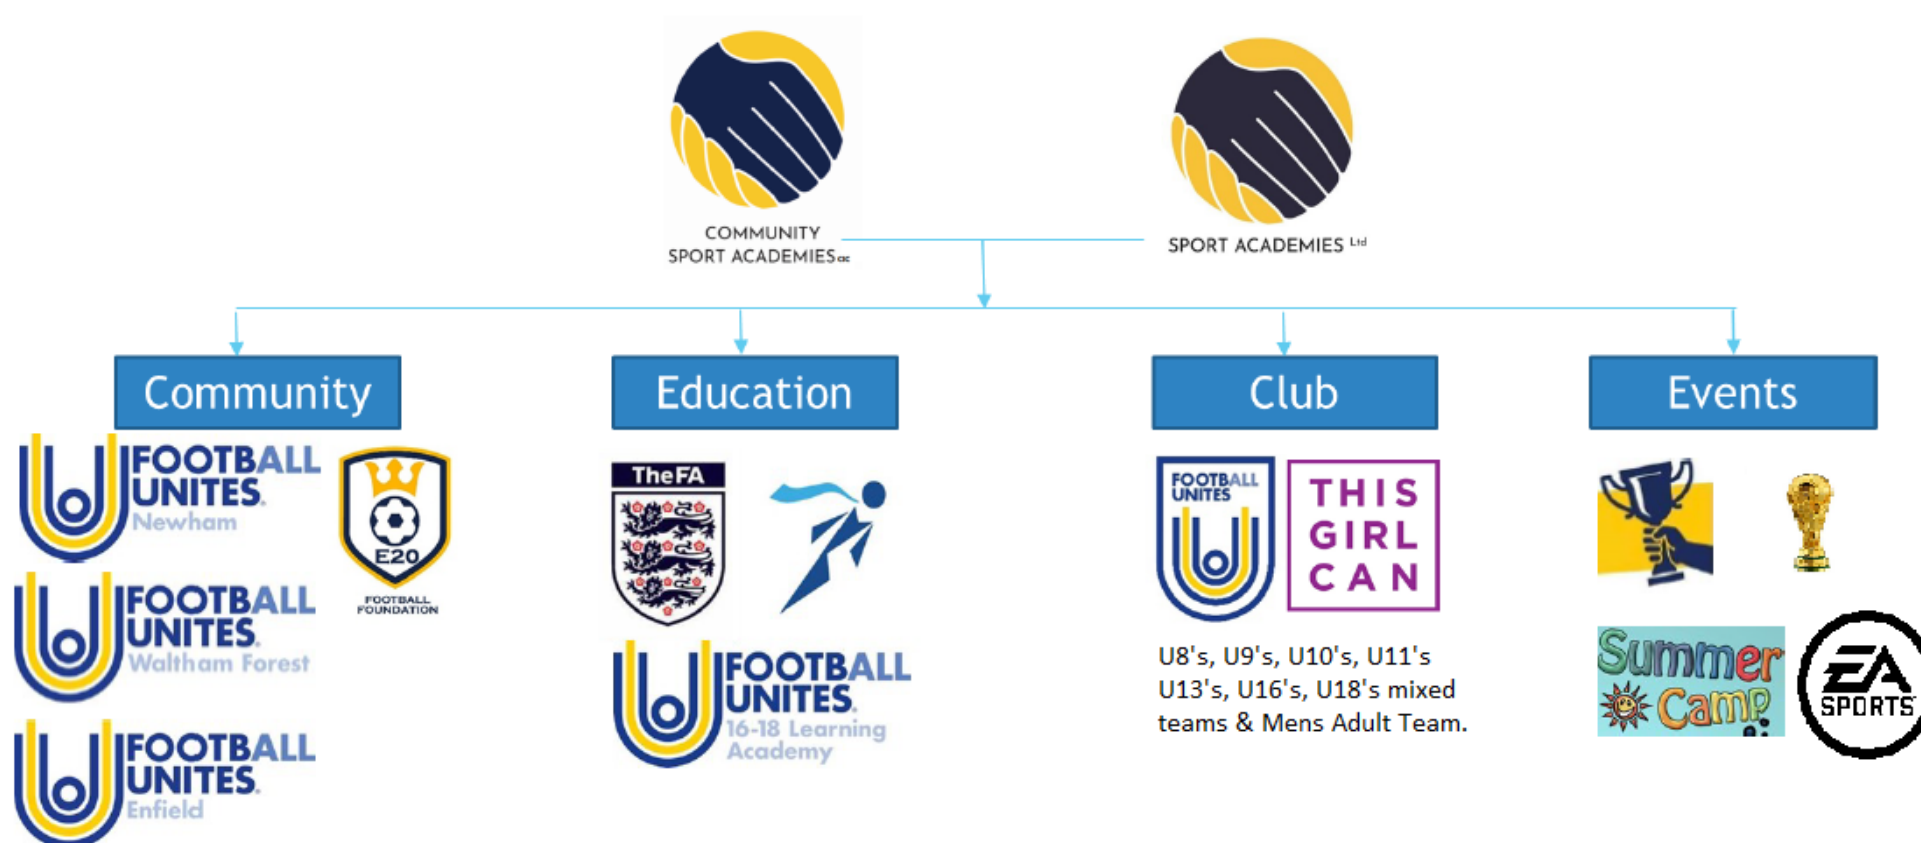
COMMUNITY SPORT ACADEMIES cic

SPORT ACADEMIES Ltd

Community

FOOTBALL UNITES Newham

E20 FOOTBALL FOUNDATION

FOOTBALL UNITES Waltham Forest

FOOTBALL UNITES Enfield

Education

TheFA

FOOTBALL UNITES 16-18 Learning Academy

Club

FOOTBALL UNITES

THIS GIRL CAN

U8's, U9's, U10's, U11's U13's, U16's, U18's mixed teams & Mens Adult Team.

Events

Summer Camp

EA SPORTS